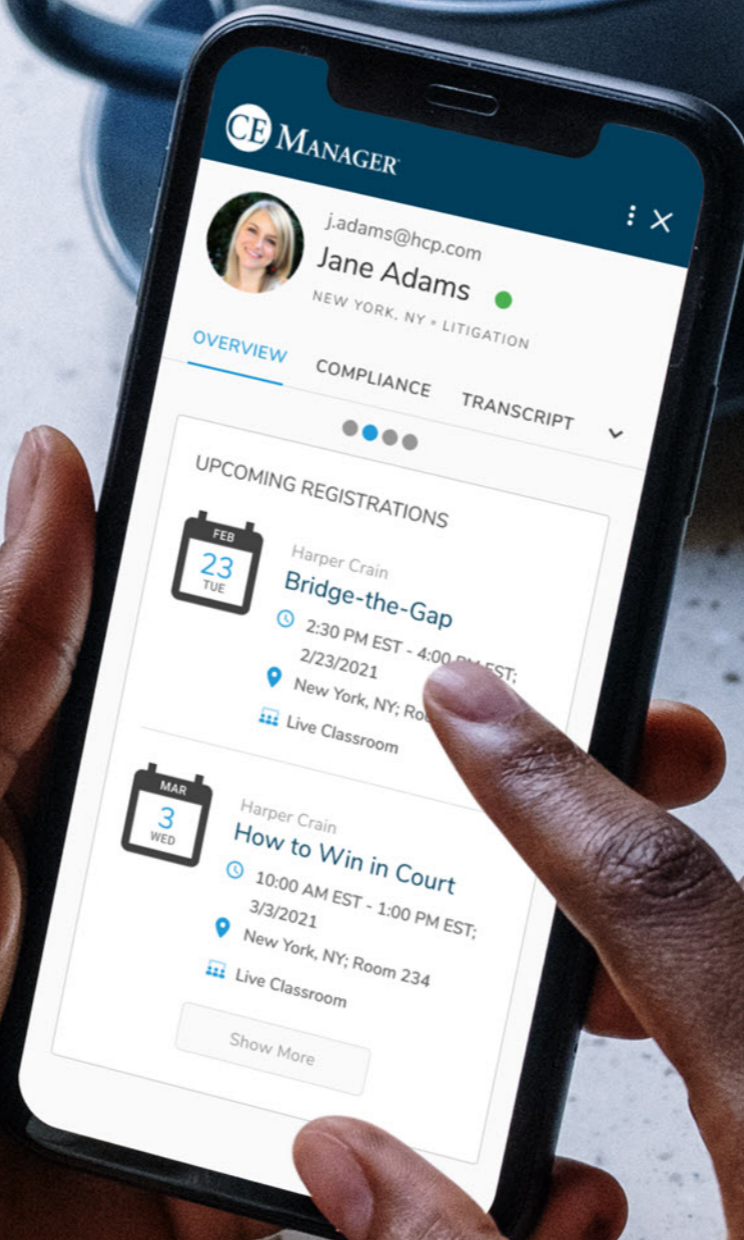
CE MANAGER

j.adams@hcp.com
Jane Adams
NEW YORK, NY • LITIGATION

OVERVIEW
COMPLIANCE
TRANSCRIPT

UPCOMING REGISTRATIONS

FEB
23
TUE
Harper Crain
Bridge-the-Gap
2:30 PM EST - 4:00 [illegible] EST;
2/23/2021
New York, NY; Ro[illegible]
Live Classroom

MAR
3
WED
Harper Crain
How to Win in Court
10:00 AM EST - 1:00 PM EST;
3/3/2021
New York, NY; Room 234
Live Classroom

Show More